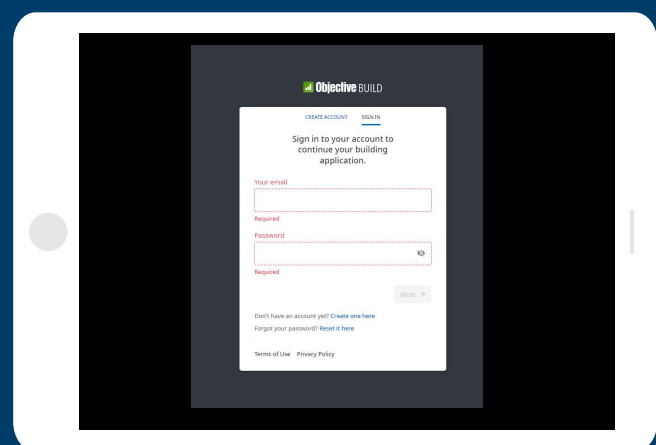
Objective BUILD

CREATE ACCOUNT SIGN IN

Sign in to your account to continue your building application.

Your email

Required

Password

Required

Next →

Don't have an account yet? Create one here

Forgot your password? Reset it here

Terms of Use Privacy Policy